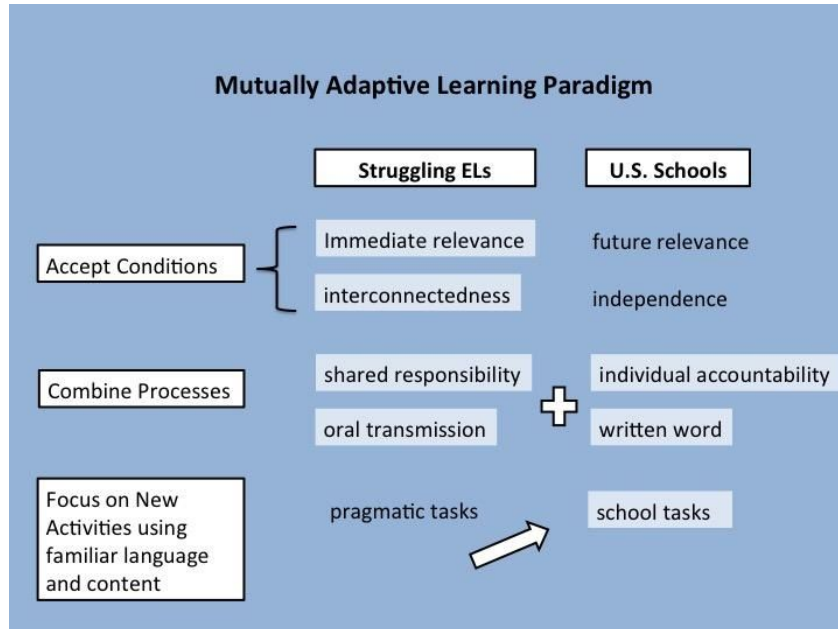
Mutually Adaptive Learning Paradigm

Struggling ELs

U.S. Schools

Accept Conditions

Immediate relevance

future relevance

interconnectedness

independence

Combine Processes

shared responsibility

individual accountability

oral transmission

written word

Focus on New Activities using familiar language and content

pragmatic tasks

school tasks